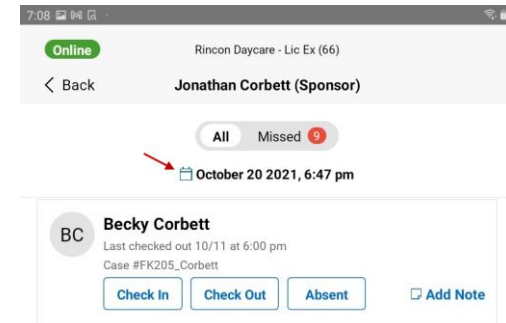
7:08

Online

Rincon Daycare - Lic Ex (66)

< Back

Jonathan Corbett (Sponsor)

All

Missed 9

October 20 2021, 6:47 pm

BC

Becky Corbett

Last checked out 10/11 at 6:00 pm

Case #FK205_Corbett

Check In

Check Out

Absent

Add Note